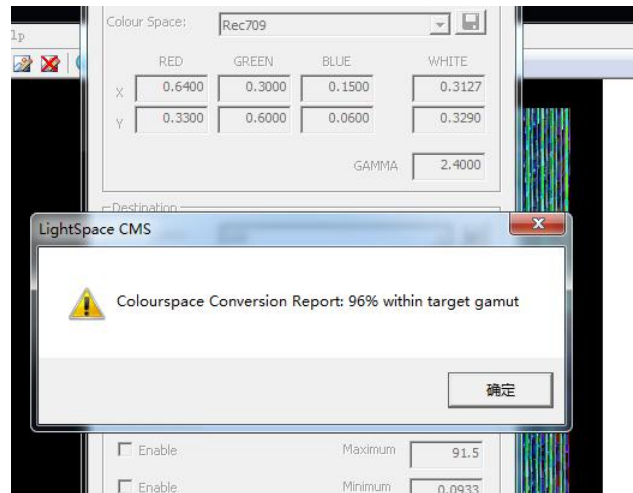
lp

Colour Space: Rec709

|   | RED | GREEN | BLUE | WHITE |
|---|---|---|---|---|
| X | 0.6400 | 0.3000 | 0.1500 | 0.3127 |
| Y | 0.3300 | 0.6000 | 0.0600 | 0.3290 |

GAMMA 2.4000

Destination

LightSpace CMS

Colourspace Conversion Report: 96% within target gamut

确定

Enable Maximum 91.5

Enable Minimum 0.0933